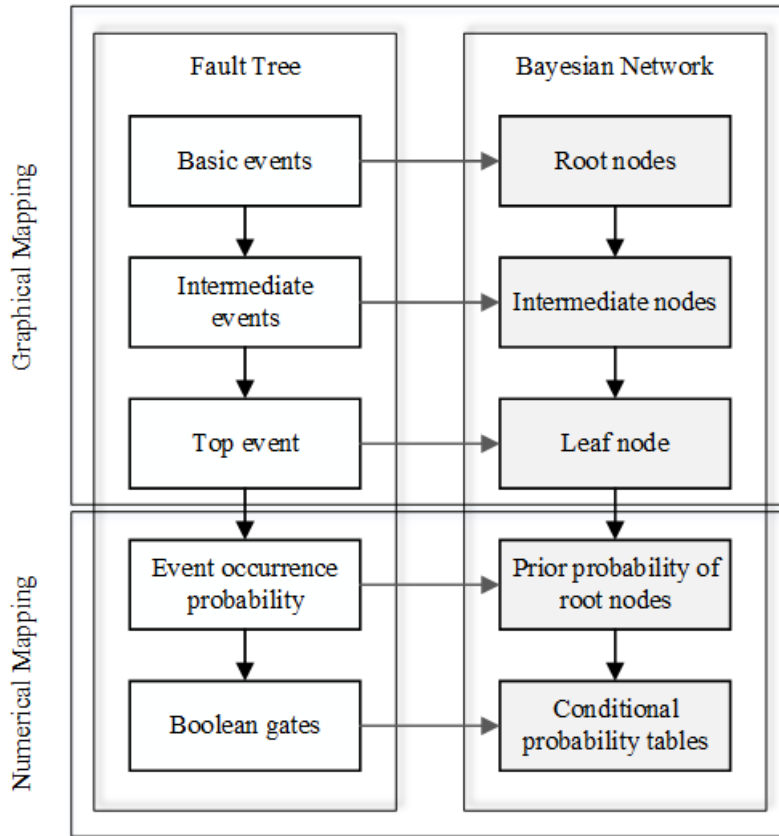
Graphical Mapping

Numerical Mapping

Fault Tree

Basic events

Intermediate events

Top event

Event occurrence probability

Boolean gates

Bayesian Network

Root nodes

Intermediate nodes

Leaf node

Prior probability of root nodes

Conditional probability tables